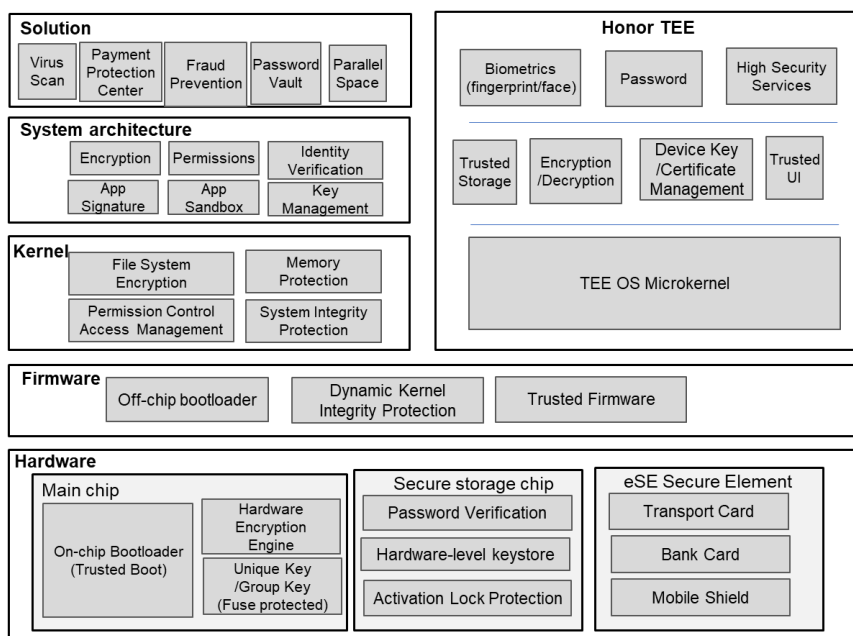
Solution

Virus Scan

Payment Protection Center

Fraud Prevention

Password Vault

Parallel Space

System architecture

Encryption

Permissions

Identity Verification

App Signature

App Sandbox

Key Management

Kernel

File System Encryption

Memory Protection

Permission Control Access Management

System Integrity Protection

Honor TEE

Biometrics (fingerprint/face)

Password

High Security Services

Trusted Storage

Encryption /Decryption

Device Key /Certificate Management

Trusted UI

TEE OS Microkernel

Firmware

Off-chip bootloader

Dynamic Kernel Integrity Protection

Trusted Firmware

Hardware

Main chip

On-chip Bootloader (Trusted Boot)

Hardware Encryption Engine

Unique Key /Group Key (Fuse protected)

Secure storage chip

Password Verification

Hardware-level keystore

Activation Lock Protection

eSE Secure Element

Transport Card

Bank Card

Mobile Shield